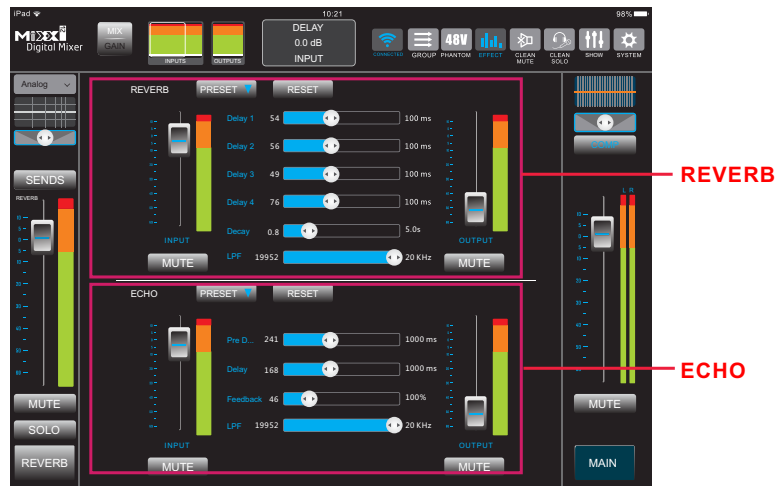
iPad 10:21 98%

MIXXX Digital Mixer

MIX
GAIN

INPUTS OUTPUTS

DELAY
0.0 dB
INPUT

CONNECTED GROUP 48V PHANTOM EFFECT CLEAN MUTE CLEAN SOLO SHOW SYSTEM

Analog

SENDS
REVERB

MUTE
SOLO
REVERB

REVERB PRESET RESET

Delay 1 54 100 ms
Delay 2 56 100 ms
Delay 3 49 100 ms
Delay 4 55 100 ms
Decay 0.8 5.0s
LPF 19952 20 KHz

INPUT OUTPUT
MUTE MUTE

ECHO PRESET RESET

Pre D... 241 1000 ms
Delay 168 1000 ms
Feedback 46 100%
LPF 19952 20 KHz

INPUT OUTPUT
MUTE MUTE

L R

MUTE

MAIN

REVERB

ECHO